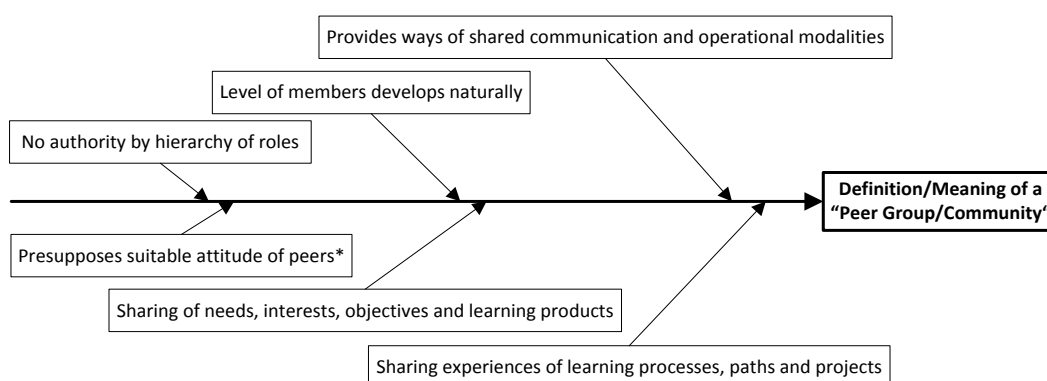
Provides ways of shared communication and operational modalities

Level of members develops naturally

No authority by hierarchy of roles

Definition/Meaning of a "Peer Group/Community"

Presupposes suitable attitude of peers*

Sharing of needs, interests, objectives and learning products

Sharing experiences of learning processes, paths and projects